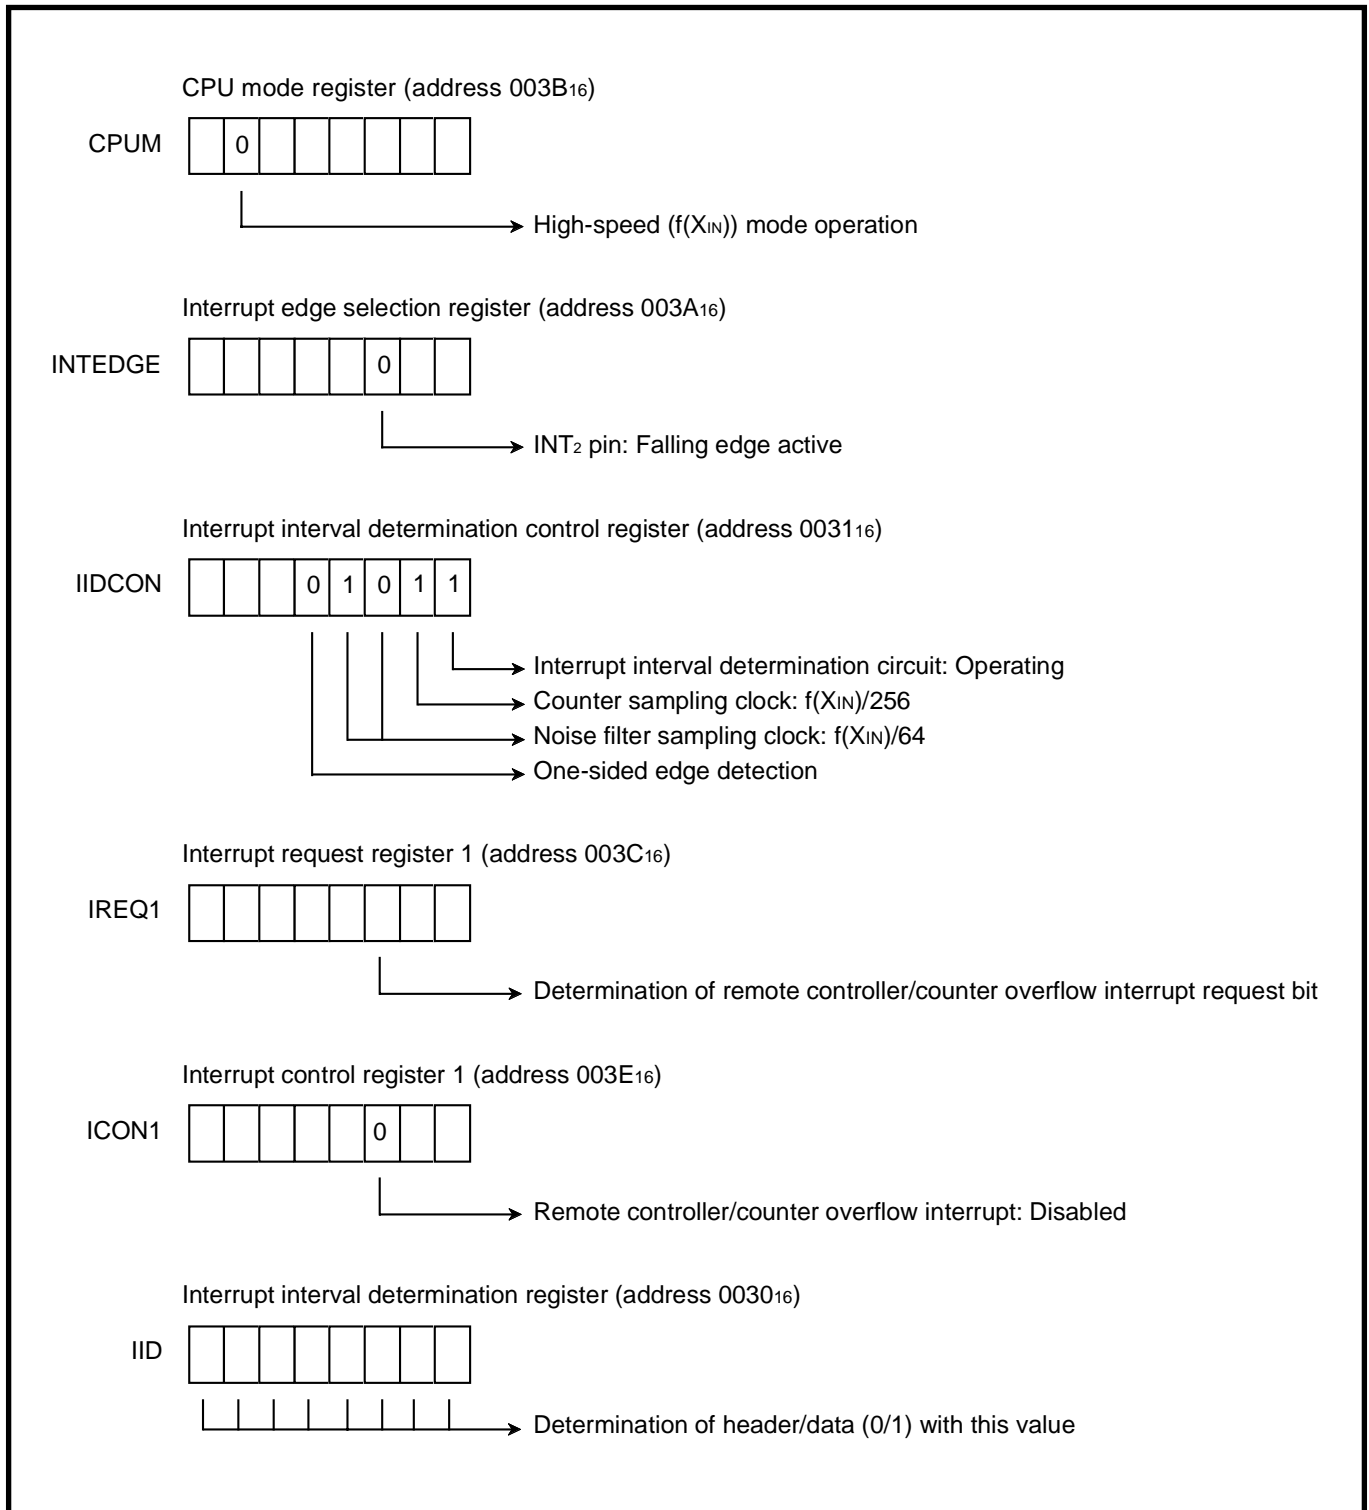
CPU mode register (address $003B_{16}$)

CPUM

0

High-speed ($f(X_{IN})$) mode operation

Interrupt edge selection register (address $003A_{16}$)

INTEDGE

0

$INT_2$ pin: Falling edge active

Interrupt interval determination control register (address $0031_{16}$)

IIDCON

0 1 0 1 1

Interrupt interval determination circuit: Operating

Counter sampling clock: $f(X_{IN})/256$

Noise filter sampling clock: $f(X_{IN})/64$

One-sided edge detection

Interrupt request register 1 (address $003C_{16}$)

IREQ1

Determination of remote controller/counter overflow interrupt request bit

Interrupt control register 1 (address $003E_{16}$)

ICON1

0

Remote controller/counter overflow interrupt: Disabled

Interrupt interval determination register (address $0030_{16}$)

IID

Determination of header/data (0/1) with this value